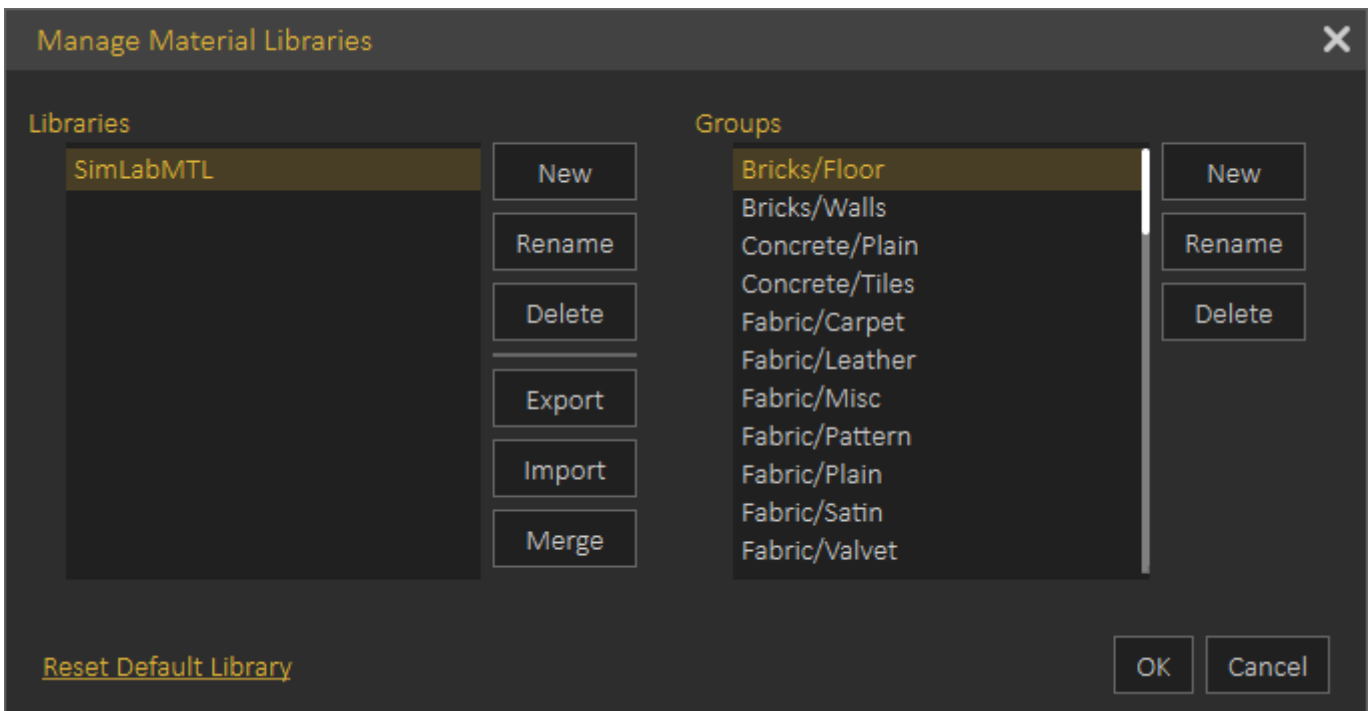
Manage Material Libraries

Libraries

SimLabMTL

New
Rename
Delete
Export
Import
Merge

Groups

Bricks/Floor
Bricks/Walls
Concrete/Plain
Concrete/Tiles
Fabric/Carpet
Fabric/Leather
Fabric/Misc
Fabric/Pattern
Fabric/Plain
Fabric/Satin
Fabric/Valvet

New
Rename
Delete

Reset Default Library

OK
Cancel